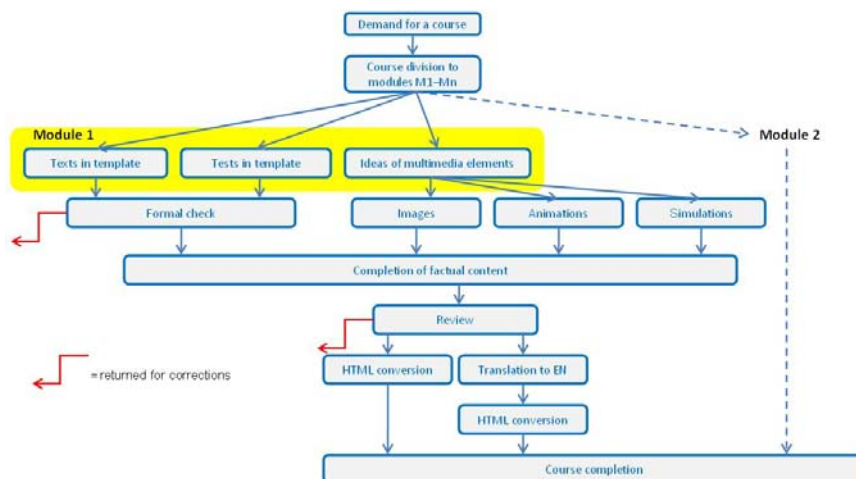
Demand for a course

Course division to modules M1–Mn

Module 1

Module 2

Texts in template

Tests in template

Ideas of multimedia elements

Formal check

Images

Animations

Simulations

Completion of factual content

Review

= returned for corrections

HTML conversion

Translation to EN

HTML conversion

Course completion